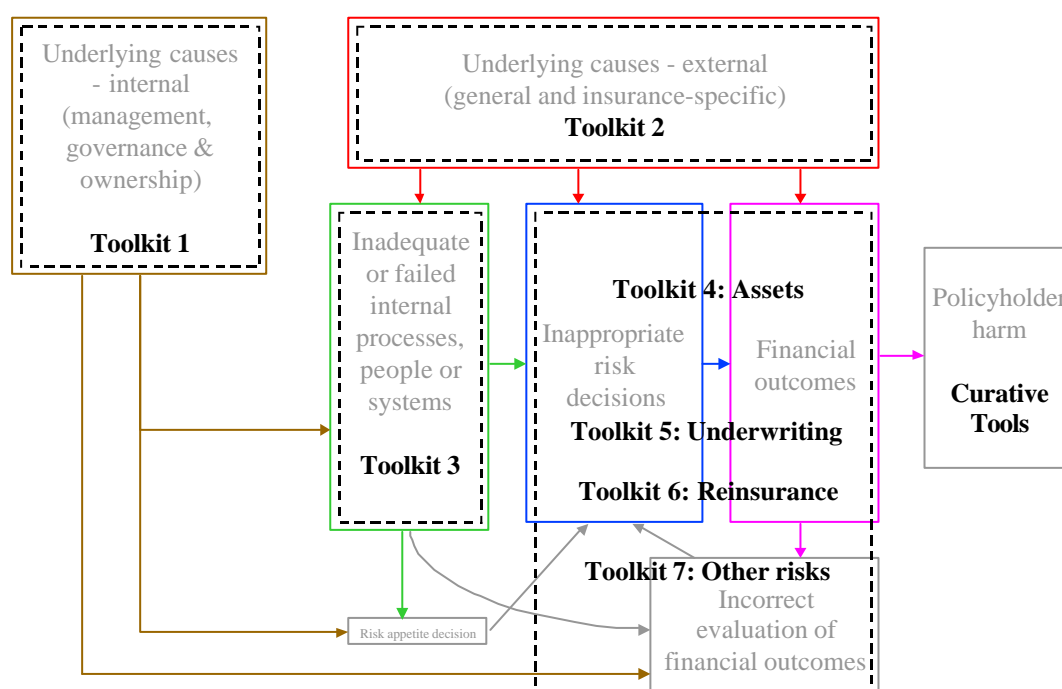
Underlying causes - internal (management, governance & ownership)

Toolkit 1

Underlying causes - external (general and insurance-specific)

Toolkit 2

Inadequate or failed internal processes, people or systems

Toolkit 3

Toolkit 4: Assets

Inappropriate risk decisions

Financial outcomes

Toolkit 5: Underwriting

Toolkit 6: Reinsurance

Policyholder harm

Curative Tools

Toolkit 7: Other risks

Risk appetite decision

Incorrect evaluation of financial outcomes